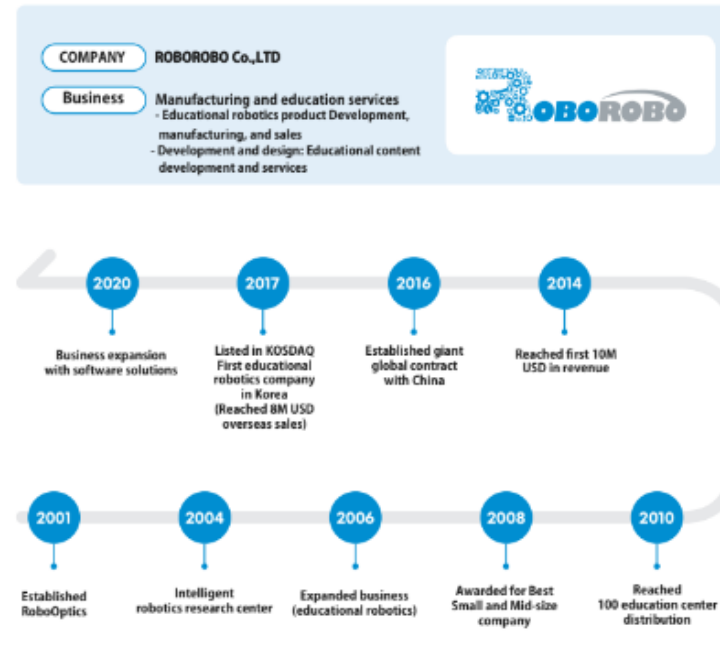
COMPANY ROBOROBO Co.,LTD

Business Manufacturing and education services
- Educational robotics product Development, manufacturing, and sales
- Development and design: Educational content development and services

ROBOROBO

2020
Business expansion with software solutions

2017
Listed in KOSDAQ First educational robotics company in Korea (Reached 8M USD overseas sales)

2016
Established giant global contract with China

2014
Reached first 10M USD in revenue

2001
Established RoboOptics

2004
Intelligent robotics research center

2006
Expanded business (educational robotics)

2008
Awarded for Best Small and Mid-size company

2010
Reached 100 education center distribution